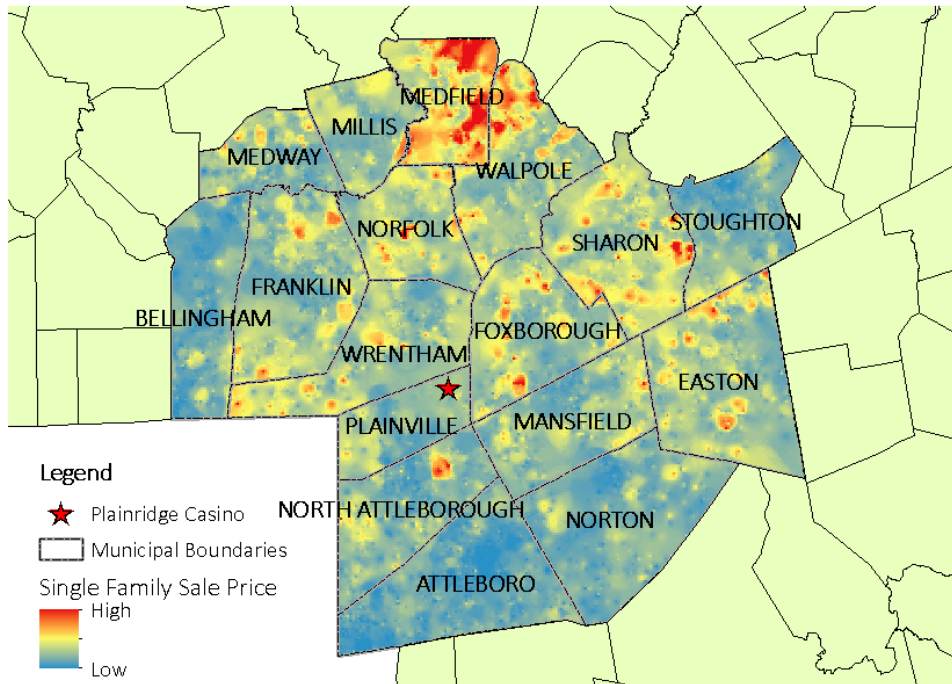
MEDFIELD
MILLIS
MEDWAY
WALPOLE
STOUGHTON
NORFOLK
SHARON
FRANKLIN
BELLINGHAM
FOXBOROUGH
WRENTHAM
EASTON
PLAINVILLE
MANSFIELD
NORTH ATTLEBOROUGH
NORTON
ATTLEBORO

Legend
Plainridge Casino
Municipal Boundaries
Single Family Sale Price
High
Low